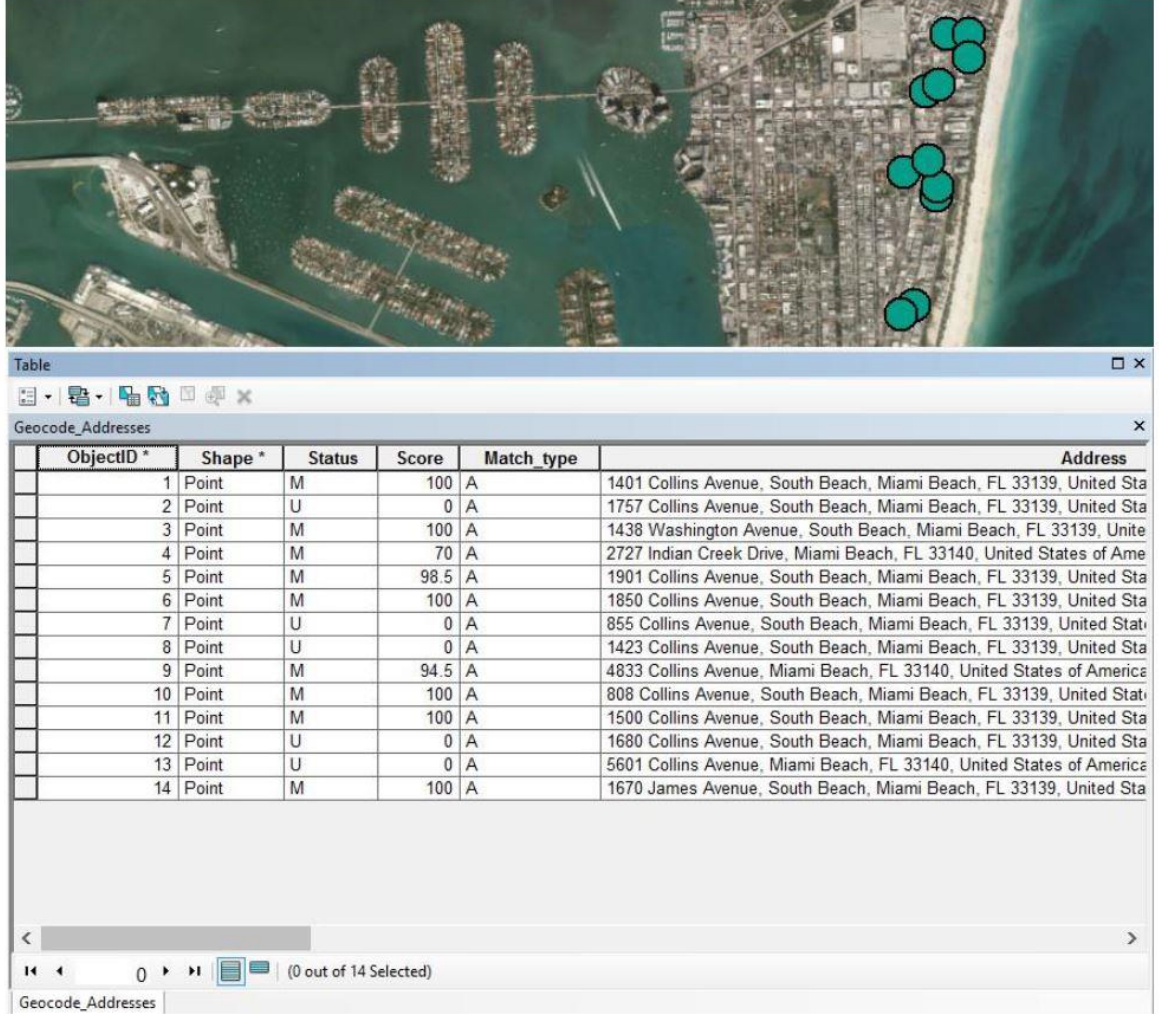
Table

Geocode_Addresses

| ObjectID * | Shape * | Status | Score | Match_type | Address |
|---|---|---|---|---|---|
| 1 | Point | M | 100 | A | 1401 Collins Avenue, South Beach, Miami Beach, FL 33139, United Sta |
| 2 | Point | U | 0 | A | 1757 Collins Avenue, South Beach, Miami Beach, FL 33139, United Sta |
| 3 | Point | M | 100 | A | 1438 Washington Avenue, South Beach, Miami Beach, FL 33139, Unite |
| 4 | Point | M | 70 | A | 2727 Indian Creek Drive, Miami Beach, FL 33140, United States of Ame |
| 5 | Point | M | 98.5 | A | 1901 Collins Avenue, South Beach, Miami Beach, FL 33139, United Sta |
| 6 | Point | M | 100 | A | 1850 Collins Avenue, South Beach, Miami Beach, FL 33139, United Sta |
| 7 | Point | U | 0 | A | 855 Collins Avenue, South Beach, Miami Beach, FL 33139, United Stat |
| 8 | Point | U | 0 | A | 1423 Collins Avenue, South Beach, Miami Beach, FL 33139, United Sta |
| 9 | Point | M | 94.5 | A | 4833 Collins Avenue, Miami Beach, FL 33140, United States of America |
| 10 | Point | M | 100 | A | 808 Collins Avenue, South Beach, Miami Beach, FL 33139, United Stat |
| 11 | Point | M | 100 | A | 1500 Collins Avenue, South Beach, Miami Beach, FL 33139, United Sta |
| 12 | Point | U | 0 | A | 1680 Collins Avenue, South Beach, Miami Beach, FL 33139, United Sta |
| 13 | Point | U | 0 | A | 5601 Collins Avenue, Miami Beach, FL 33140, United States of America |
| 14 | Point | M | 100 | A | 1670 James Avenue, South Beach, Miami Beach, FL 33139, United Sta |

0 (0 out of 14 Selected)

Geocode_Addresses